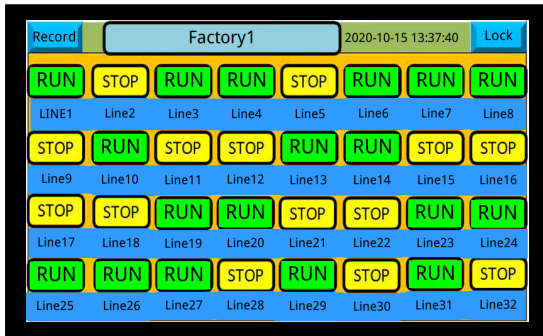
Record Factory1 2020-10-15 13:37:40 Lock

| RUN | STOP | RUN | RUN | STOP | RUN | RUN | RUN |
|---|---|---|---|---|---|---|---|
| LINE1 | Line2 | Line3 | Line4 | Line5 | Line6 | Line7 | Line8 |
| STOP | RUN | STOP | STOP | RUN | RUN | STOP | STOP |
| Line9 | Line10 | Line11 | Line12 | Line13 | Line14 | Line15 | Line16 |
| STOP | STOP | RUN | RUN | STOP | STOP | RUN | RUN |
| Line17 | Line18 | Line19 | Line20 | Line21 | Line22 | Line23 | Line24 |
| RUN | RUN | RUN | STOP | RUN | STOP | RUN | STOP |
| Line25 | Line26 | Line27 | Line28 | Line29 | Line30 | Line31 | Line32 |